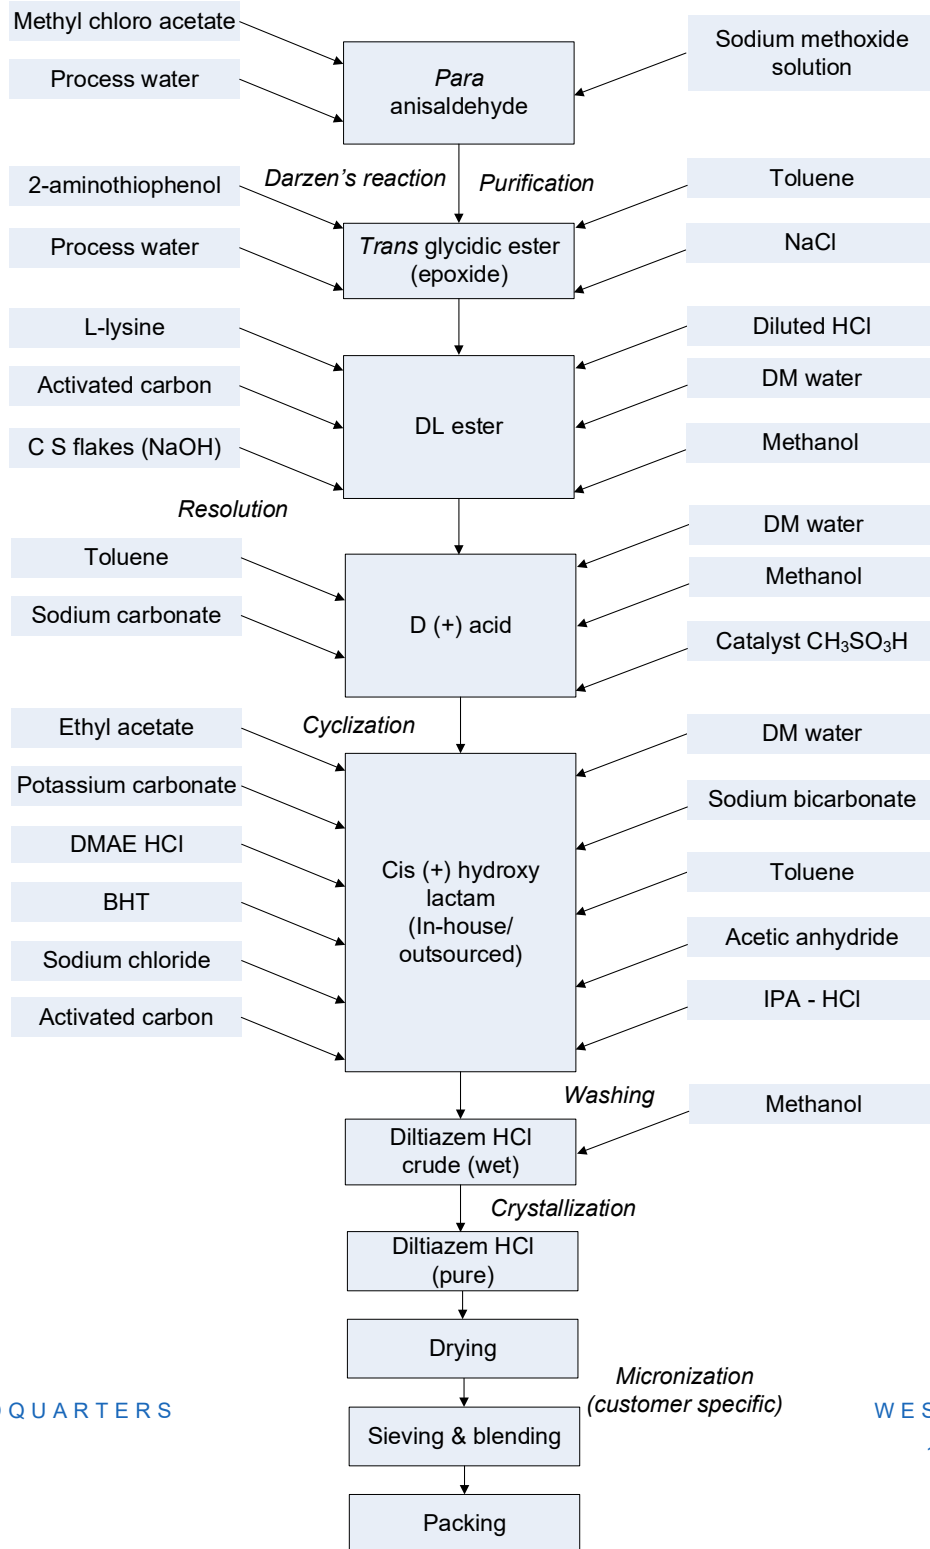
Methyl chloro acetate

Process water

Para anisaldehyde

Sodium methoxide solution

Darzen's reaction

Purification

2-aminothiophenol

Toluene

Process water

Trans glycidic ester (epoxide)

NaCl

L-lysine

Diluted HCl

Activated carbon

DM water

DL ester

C S flakes (NaOH)

Methanol

Resolution

DM water

Toluene

Methanol

Sodium carbonate

D (+) acid

Catalyst $CH_3SO_3H$

Ethyl acetate

Cyclization

DM water

Potassium carbonate

Sodium bicarbonate

DMAE HCl

Cis (+) hydroxy lactam (In-house/ outsourced)

Toluene

BHT

Acetic anhydride

Sodium chloride

IPA - HCl

Activated carbon

Washing

Methanol

Diltiazem HCl crude (wet)

Crystallization

Diltiazem HCl (pure)

Drying

Micronization (customer specific)

QUARTERS

WES

Sieving & blending

Packing